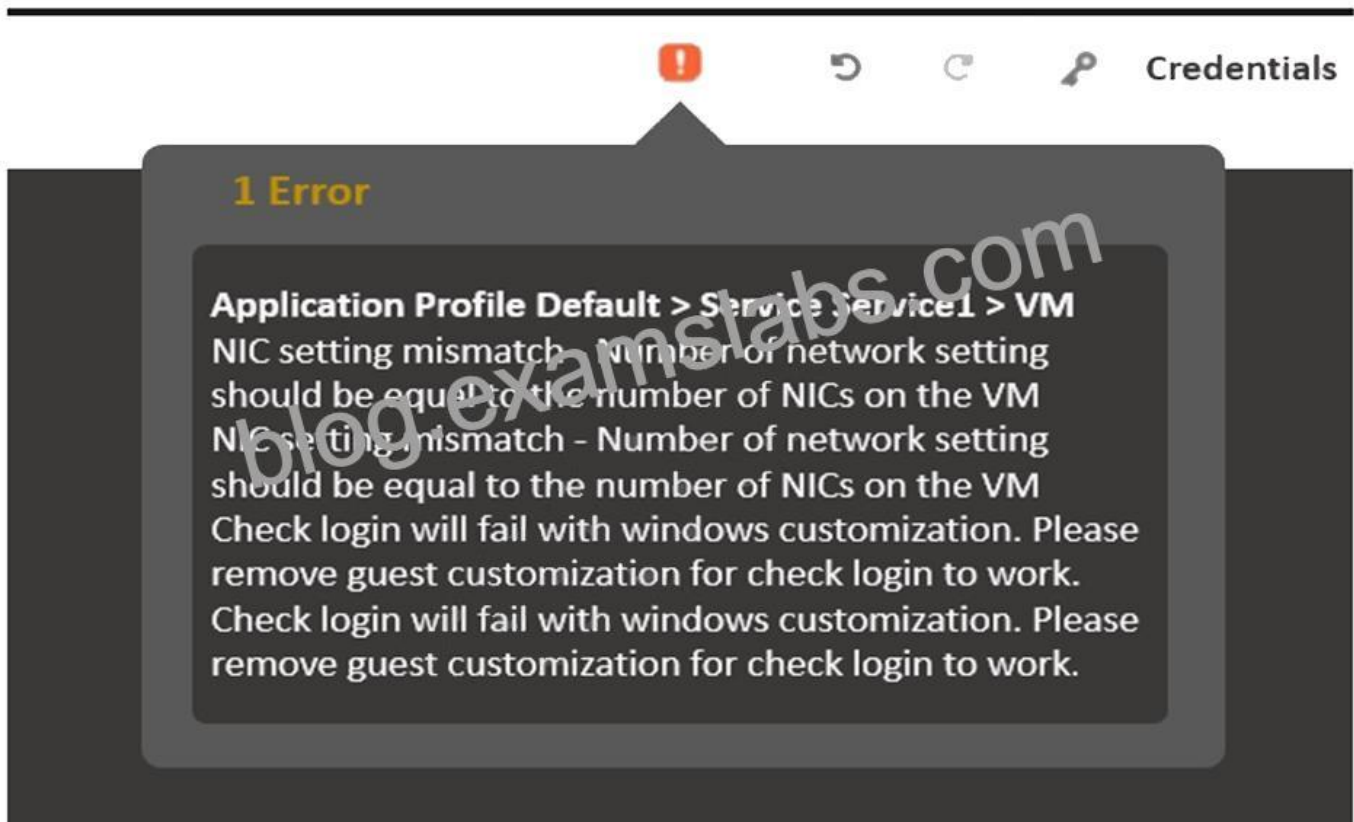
Credentials

1 Error

Application Profile Default > Service Service1 > VM
NIC setting mismatch - Number of network setting should be equal to the number of NICs on the VM
NIC setting mismatch - Number of network setting should be equal to the number of NICs on the VM
Check login will fail with windows customization. Please remove guest customization for check login to work.
Check login will fail with windows customization. Please remove guest customization for check login to work.

blog.examslabs.com